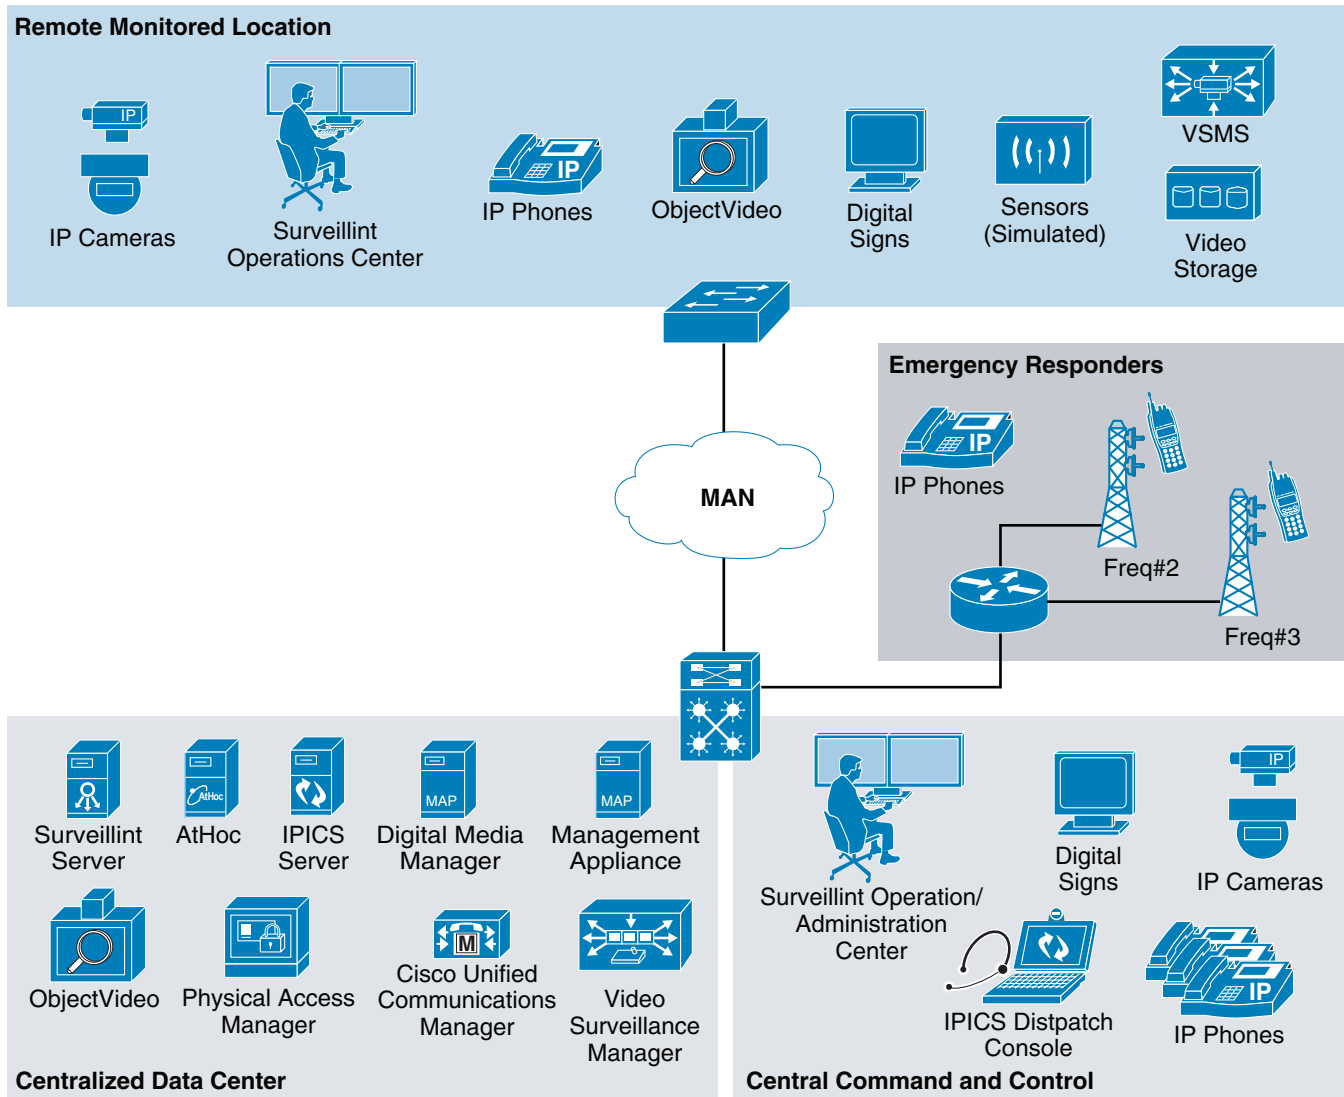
Remote Monitored Location

IP

IP Cameras

Surveillint Operations Center

IP

IP Phones

ObjectVideo

Digital Signs

Sensors (Simulated)

VSMS

Video Storage

Emergency Responders

IP

IP Phones

Freq#2

Freq#3

MAN

AtHoc

MAP

MAP

Surveillint Server

AtHoc

IPICS Server

Digital Media Manager

Management Appliance

ObjectVideo

Physical Access Manager

M

Cisco Unified Communications Manager

Video Surveillance Manager

Centralized Data Center

Surveillint Operation/ Administration Center

Digital Signs

IP

IP Cameras

IPICS Distpatch Console

IP

IP Phones

Central Command and Control